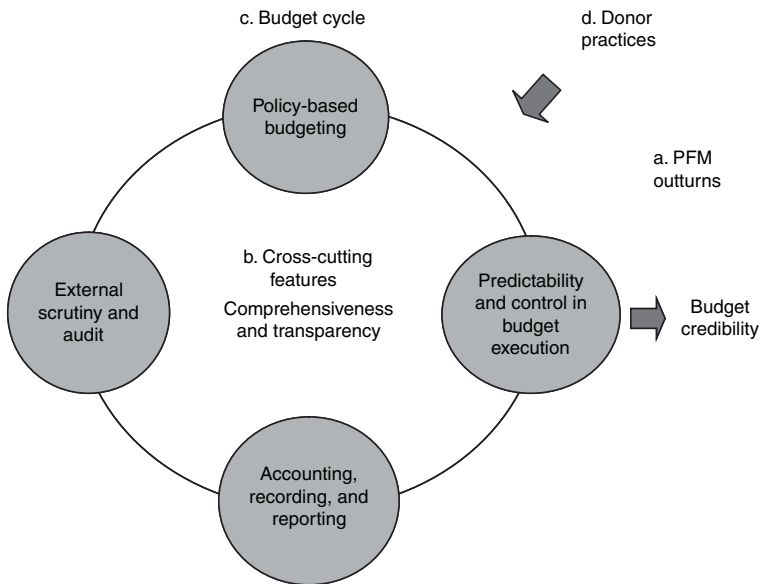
c. Budget cycle

d. Donor practices

Policy-based budgeting

a. PFM outturns

External scrutiny and audit

b. Cross-cutting features

Comprehensiveness and transparency

Predictability and control in budget execution

Budget credibility

Accounting, recording, and reporting